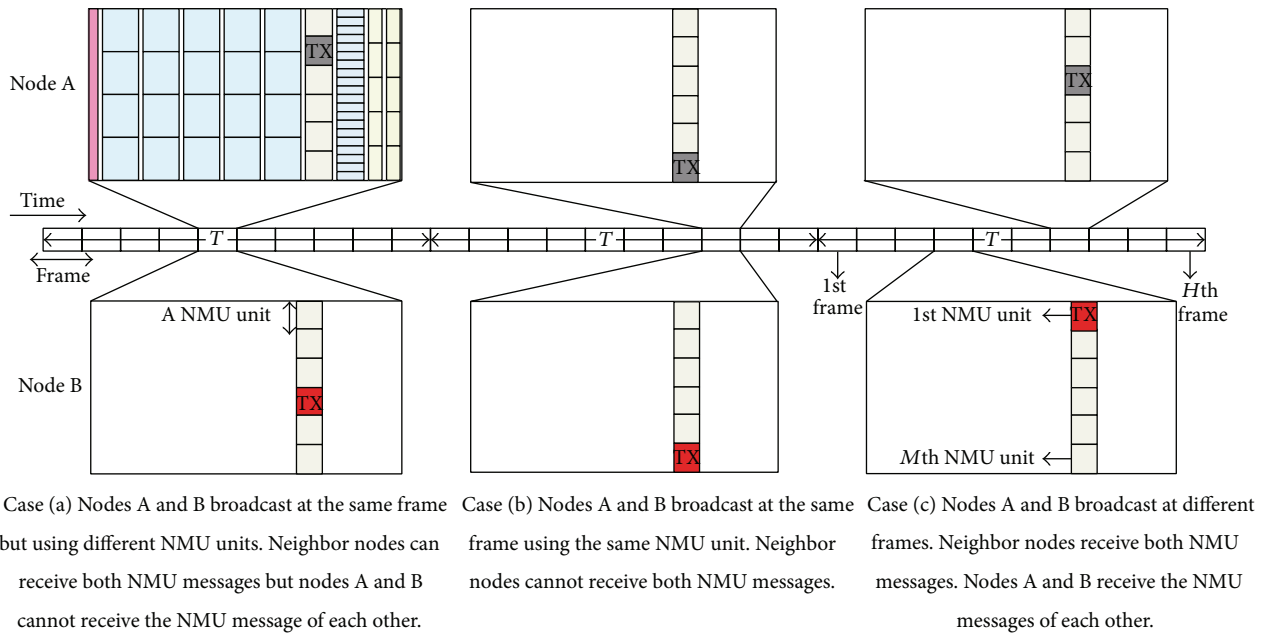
Node A

TX

TX

TX

Time

T

T

T

Frame

1st frame

Hth frame

A NMU unit

Node B

TX

TX

1st NMU unit

TX

Mth NMU unit

Case (a) Nodes A and B broadcast at the same frame but using different NMU units. Neighbor nodes can receive both NMU messages but nodes A and B cannot receive the NMU message of each other.

Case (b) Nodes A and B broadcast at the same frame using the same NMU unit. Neighbor nodes cannot receive both NMU messages.

Case (c) Nodes A and B broadcast at different frames. Neighbor nodes receive both NMU messages. Nodes A and B receive the NMU messages of each other.